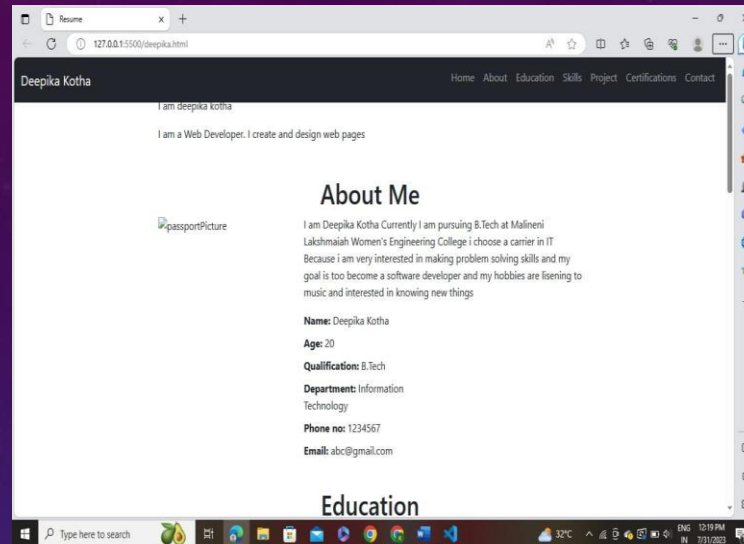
Resume

127.0.0.1:5500/deepika.html

Deepika Kotha

Home About Education Skills Project Certifications Contact

I am deepika kotha

I am a Web Developer. I create and design web pages

About Me

passportPicture

I am Deepika Kotha Currently I am pursuing B.Tech at Malineni Lakshmaiah Women's Engineering College i choose a carrier in IT Because i am very interested in making problem solving skills and my goal is too become a software developer and my hobbies are lisening to music and interested in knowing new things

**Name:** Deepika Kotha

**Age:** 20

**Qualification:** B.Tech

**Department:** Information Technology

**Phone no:** 1234567

**Email:** abc@gmail.com

Education

Type here to search

32°C

ENG IN 12:19 PM 7/31/2023